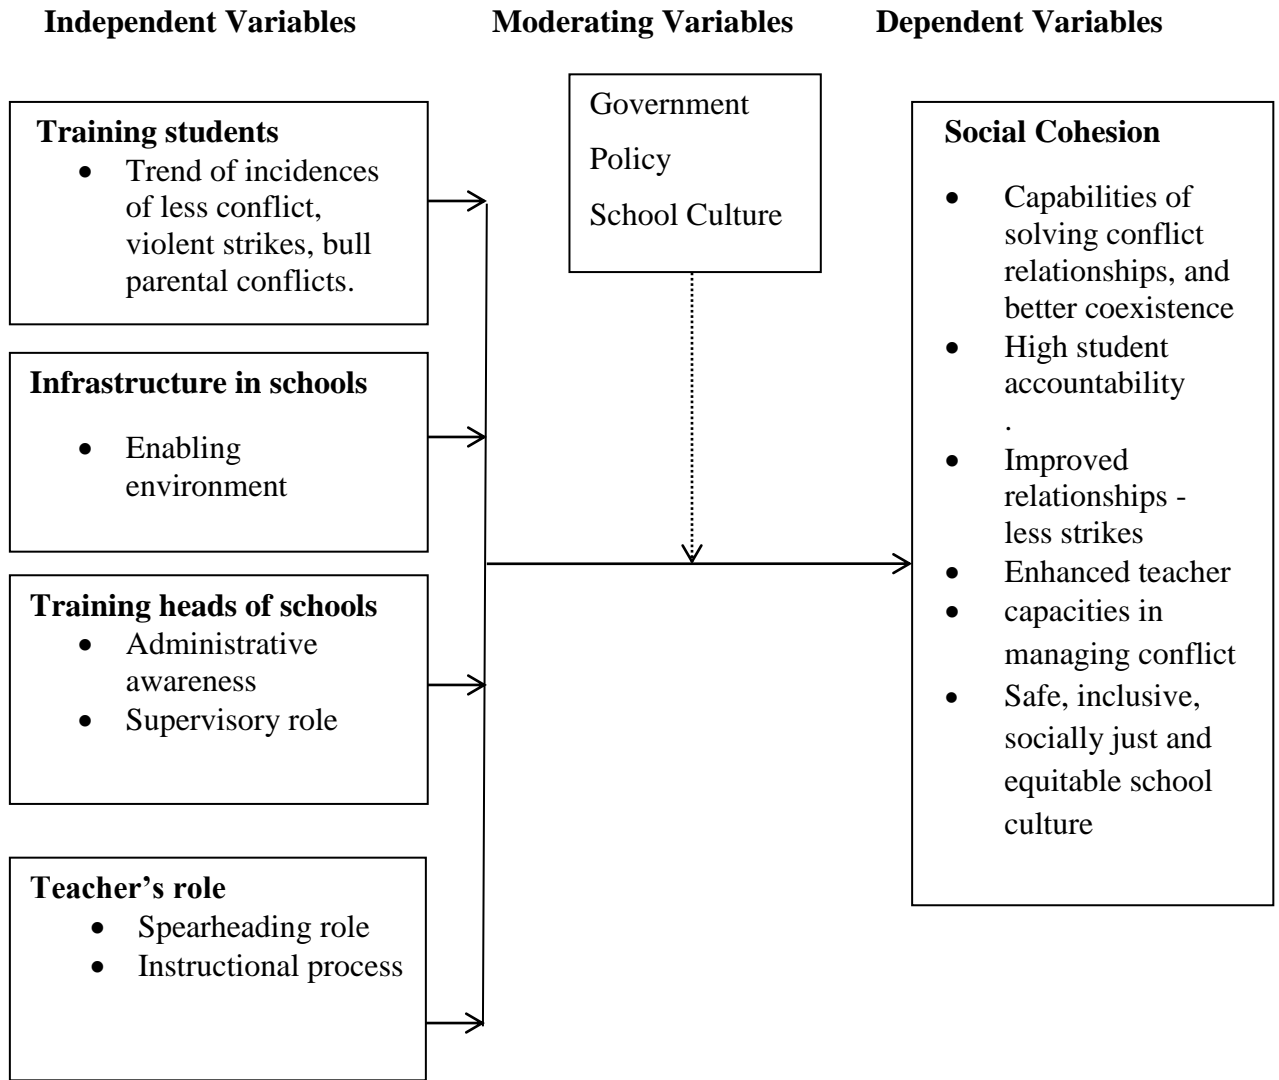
**Independent Variables** **Moderating Variables** **Dependent Variables**

**Training students**
- Trend of incidences of less conflict, violent strikes, bull parental conflicts.

**Infrastructure in schools**
- Enabling environment

**Training heads of schools**
- Administrative awareness
- Supervisory role

**Teacher's role**
- Spearheading role
- Instructional process

Government
Policy
School Culture

**Social Cohesion**
- Capabilities of solving conflict relationships, and better coexistence
- High student accountability
.
- Improved relationships - less strikes
- Enhanced teacher
- capacities in managing conflict
- Safe, inclusive, socially just and equitable school culture